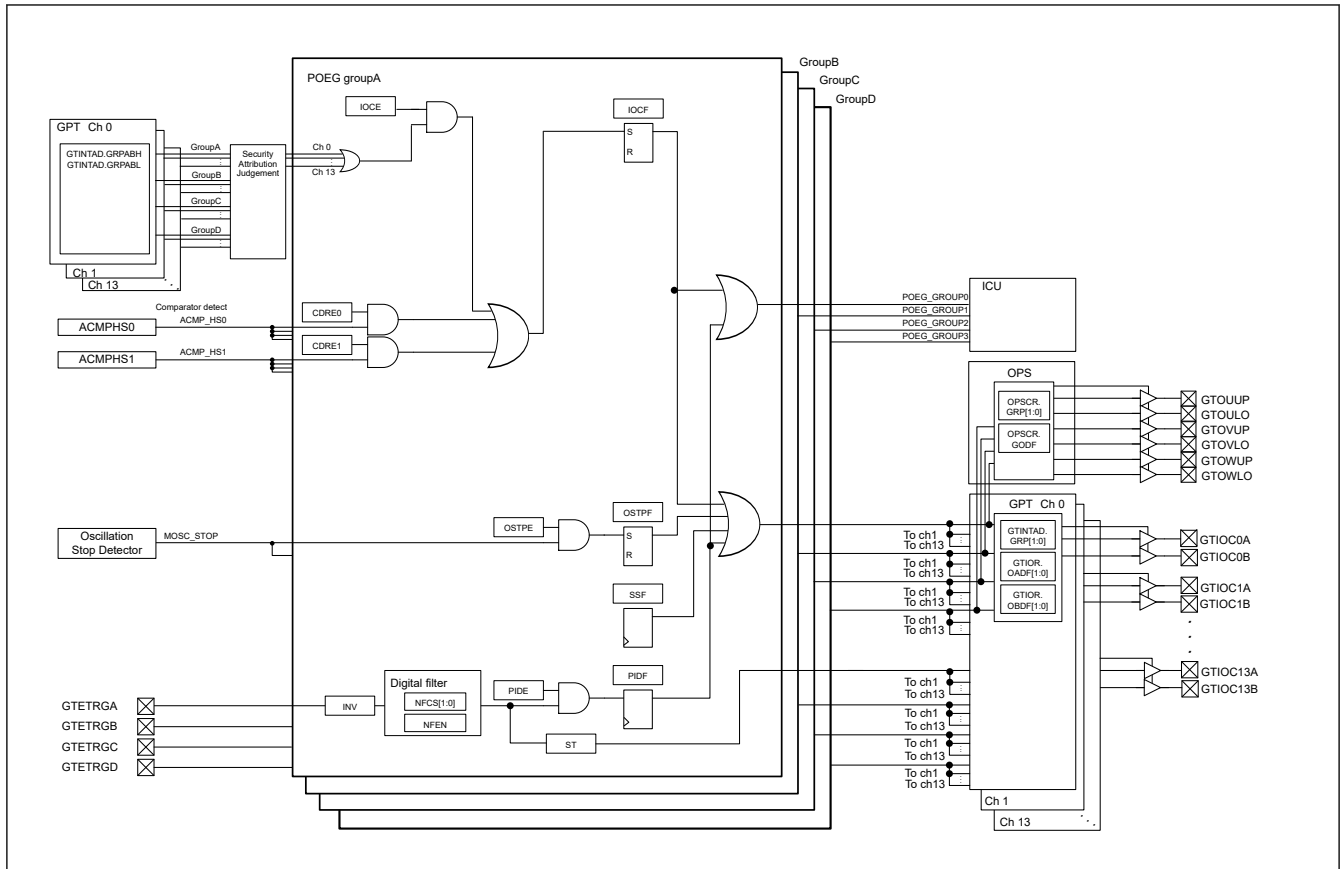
POEG groupA

GroupB

GroupC

GroupD

GPT Ch 0

GTINTAD.GRPABH
GTINTAD.GRPABL

Ch 1

Ch 13

GroupA

GroupB

GroupC

GroupD

Security Attribution Judgement

Ch 0

Ch 13

IOCE

IOCF

S

R

Comparator detect

ACMPHS0

ACMP_HS0

ACMPHS1

ACMP_HS1

CDRE0

CDRE1

ICU

POEG_GROUP0

POEG_GROUP1

POEG_GROUP2

POEG_GROUP3

OPS

OPSCR. GRP[1:0]

OPSCR. GODF

GTOUUP

GTOULO

GTOVUP

GTOVLO

GTOWUP

GTOWLO

GPT Ch 0

GTINTAD. GRP[1:0]

GTIOR. OADF[1:0]

GTIOR. OBDF[1:0]

Oscillation Stop Detector

MOSC_STOP

OSTPE

OSTPF

S

R

To ch1
To ch13

To ch1
To ch13

To ch1
To ch13

To ch1
To ch13

GTIOC0A

GTIOC0B

GTIOC1A

GTIOC1B

SSF

GTIOC13A

GTIOC13B

Digital filter

NFCS[1:0]

NFEN

PIDE

PIDF

GTETRGA

GTETRGB

GTETRGC

GTETRGD

INV

ST

To ch1
To ch13

To ch1
To ch13

To ch1
To ch13

To ch1
To ch13

Ch 1

Ch 13